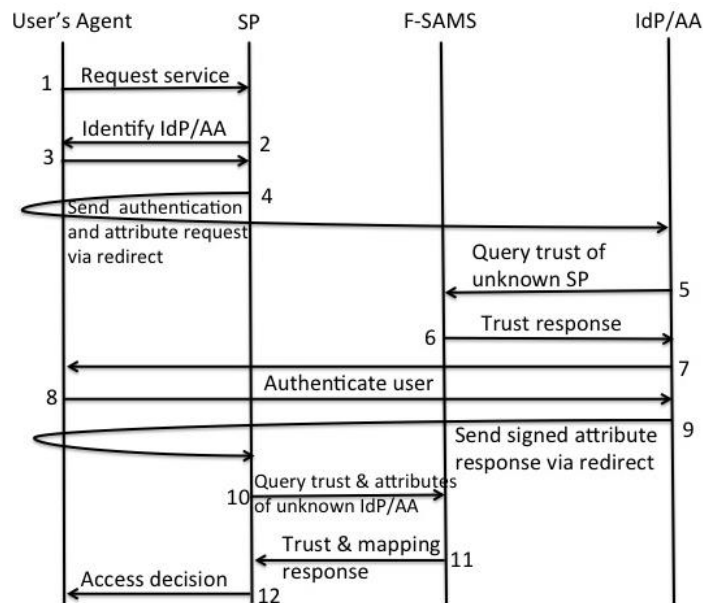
User's Agent
SP
F-SAMS
IdP/AA

1
Request service
Identify IdP/AA
2
3
4
Send authentication and attribute request via redirect
Query trust of unknown SP
5
6
Trust response
7
Authenticate user
8
9
Send signed attribute response via redirect
10
Query trust & attributes of unknown IdP/AA
Trust & mapping response
11
Access decision
12